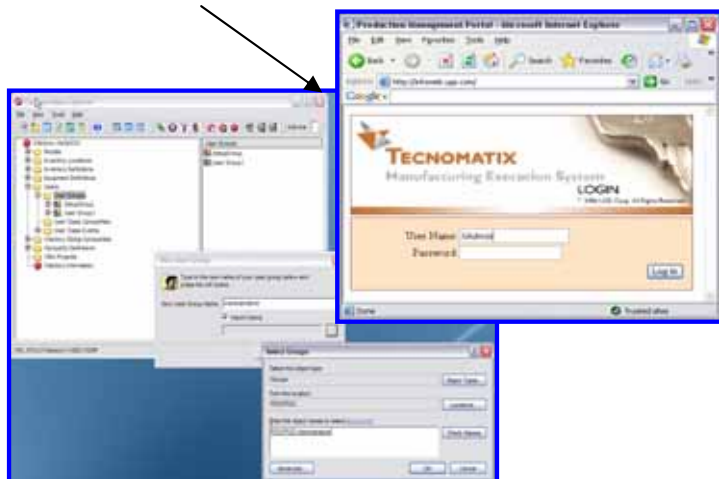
Production Management Portal - Microsoft Internet Explorer

File Edit View Favorites Tools Help

Back Search Favorites

Address http://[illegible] Go Links

Google

TECNOMATIX

Manufacturing Execution System

LOGIN

User Name: Admin

Password:

Log In

Done

Trusted sites

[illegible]

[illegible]

Select Groups

Object Types... Locations... Check Names

OK Cancel